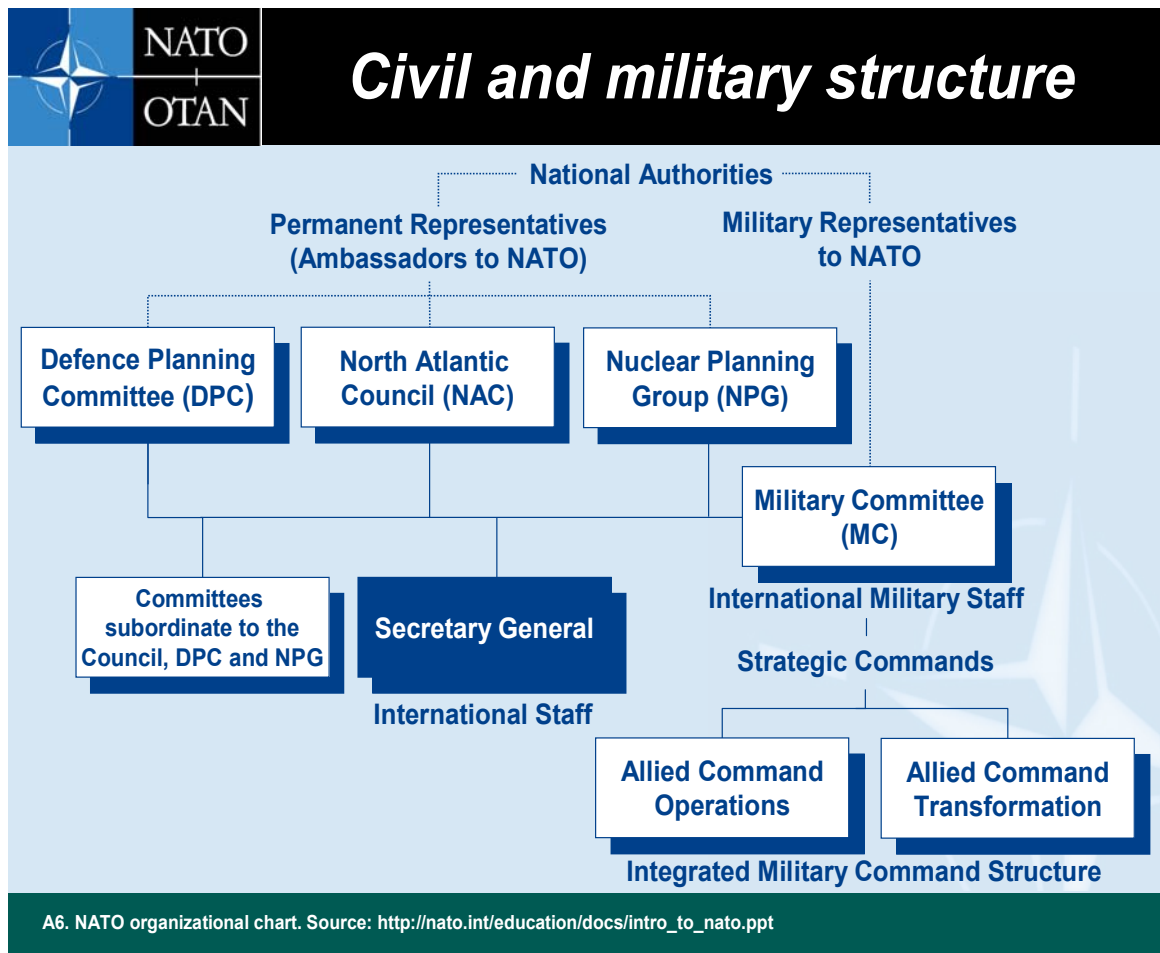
NATO
OTAN

Civil and military structure

National Authorities

Permanent Representatives (Ambassadors to NATO)

Military Representatives to NATO

Defence Planning Committee (DPC)

North Atlantic Council (NAC)

Nuclear Planning Group (NPG)

Military Committee (MC)

Committees subordinate to the Council, DPC and NPG

Secretary General

International Staff

International Military Staff

Strategic Commands

Allied Command Operations

Allied Command Transformation

Integrated Military Command Structure

A6. NATO organizational chart. Source: http://nato.int/education/docs/intro_to_nato.ppt